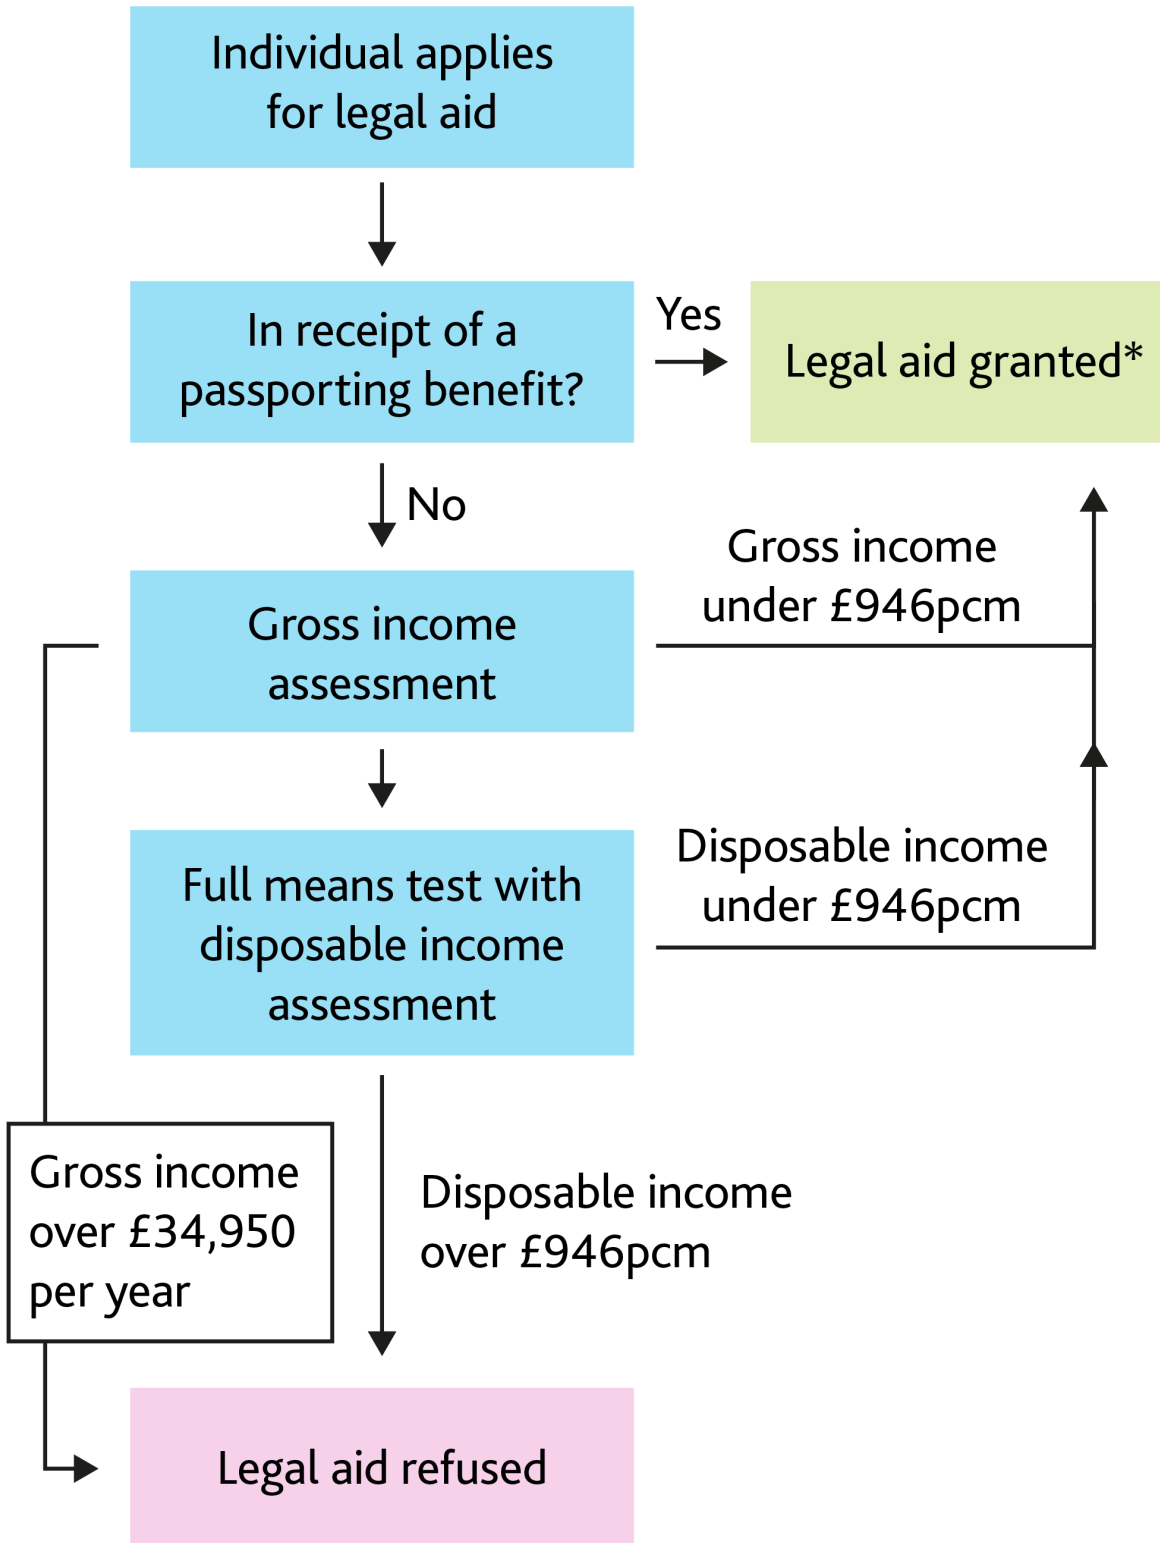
Individual applies for legal aid

In receipt of a passporting benefit?

Yes

Legal aid granted*

No

Gross income under £946pcm

Gross income assessment

Full means test with disposable income assessment

Disposable income under £946pcm

Gross income over £34,950 per year

Disposable income over £946pcm

Legal aid refused